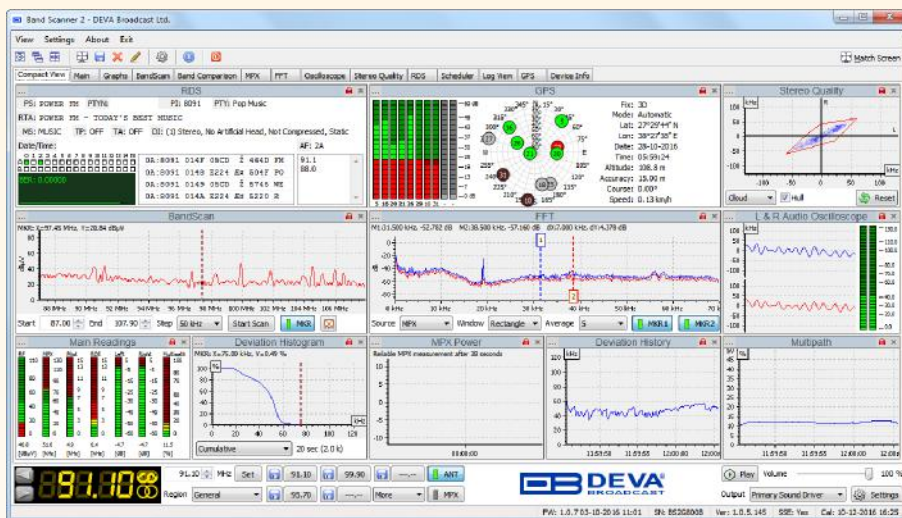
Band Scanner 2 - DEVA Broadcast Ltd.

View Settings About Exit

Match Screen

Compact View | Main | Graphs | BandScan | Band Comparison | MPX | FFT | Oscilloscope | Stereo Quality | RDS | Scheduler | Log View | GPS | Device Info

RDS

PS: POWER FM PTYN: PI: 8091 PTY: Pop Music

RTA: POWER FM - TODAY'S BEST MUSIC

MS: MUSIC TP: OFF TA: OFF DI: (1) Stereo, No Artificial Head, Not Compressed, Static

Date/Time: AF: 2A

0A:8091 14F 0BCD 484D PM 91.1
0A:8091 0148 E224 E4 504F PO 88.0
0A:8091 0149 0BCD 5745 WE
0A:8091 014A E224 E4 5220 R

BER: 0.00000

GPS

Fix: 3D
Mode: Automatic
Lat: 27°29'44" N
Lon: 38°27'35" E
Date: 28-10-2016
Time: 05:59:24
Altitude: 308.9 m
Accuracy: 15.00 m
Course: 0.00°
Speed: 0.13 km/h

Stereo Quality

Cloud Hull Reset

BandScan

MKR: X=97.45 MHz, Y=28.84 dBµV

88 MHz 90 MHz 92 MHz 94 MHz 96 MHz 98 MHz 100 MHz 102 MHz 104 MHz 106 MHz

Start 87.00 End 107.90 Step 50 kHz Start Scan MKR

FFT

M1:31.500 kHz, -52.762 dB M2:38.500 kHz, -57.160 dB dX:7.000 kHz, dY:4.379 dB

0 kHz 10 kHz 20 kHz 30 kHz 40 kHz 50 kHz 60 kHz 70 k

Source MPX Window Rectangle Average 5 MKR1 MKR2

L & R Audio Oscilloscope

Main Readings

RF MPX Pilot RDS Left Right Balance Stereo

Deviation Histogram

MKR: X=75.39 kHz, Y=0.49 %

Cumulative 20 sec (2.0 k)

MPX Power

Reliable MPX measurement after 30 seconds

Deviation History

Multipath

91.10 MHz

91.10 MHz Set 91.10 99.90 ---.-- ANT

Region General 93.70 ---.-- More MPX

DEVA BROADCAST

Play Volume 100 %

Output Primary Sound Driver Settings

FW: 1.0.7 03-10-2016 11:01 SN: B5SG0008 Ver: 1.0.5.145 SSS: Yes Cal: 10-12-2016 16:25